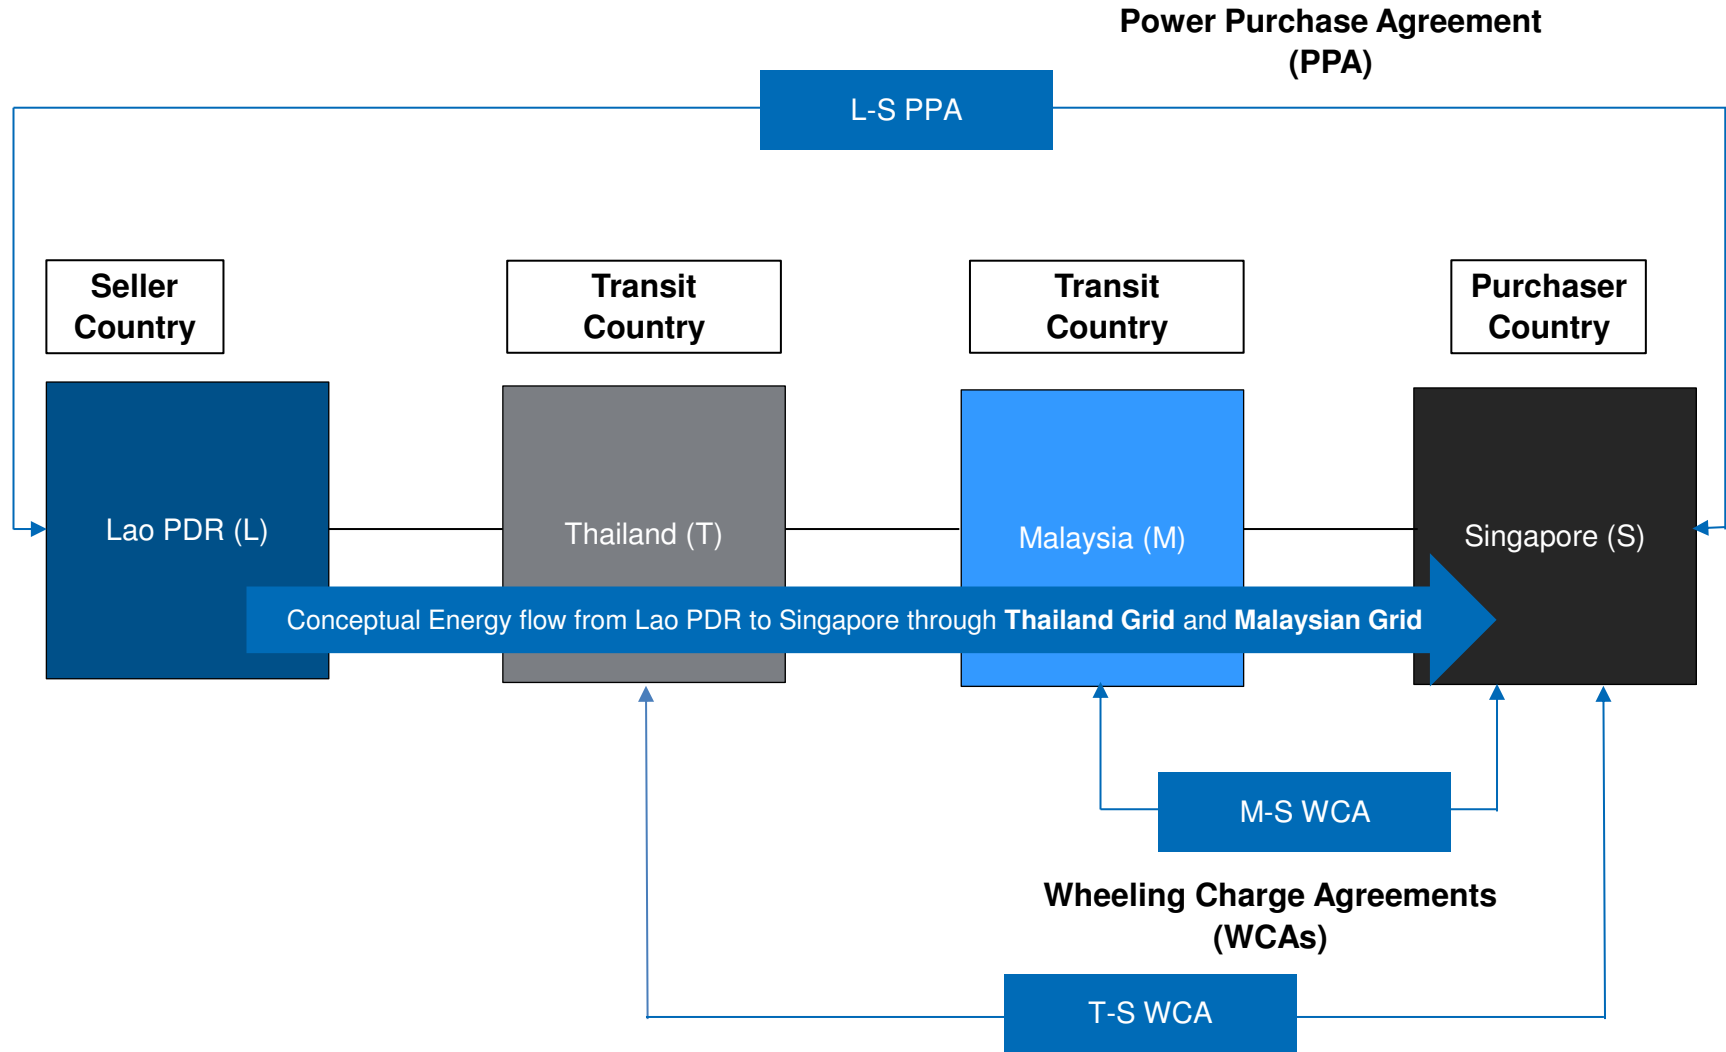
Power Purchase Agreement (PPA)

L-S PPA

Seller Country

Transit Country

Transit Country

Purchaser Country

Lao PDR (L)

Thailand (T)

Malaysia (M)

Singapore (S)

Conceptual Energy flow from Lao PDR to Singapore through **Thailand Grid** and **Malaysian Grid**

M-S WCA

Wheeling Charge Agreements (WCAs)

T-S WCA